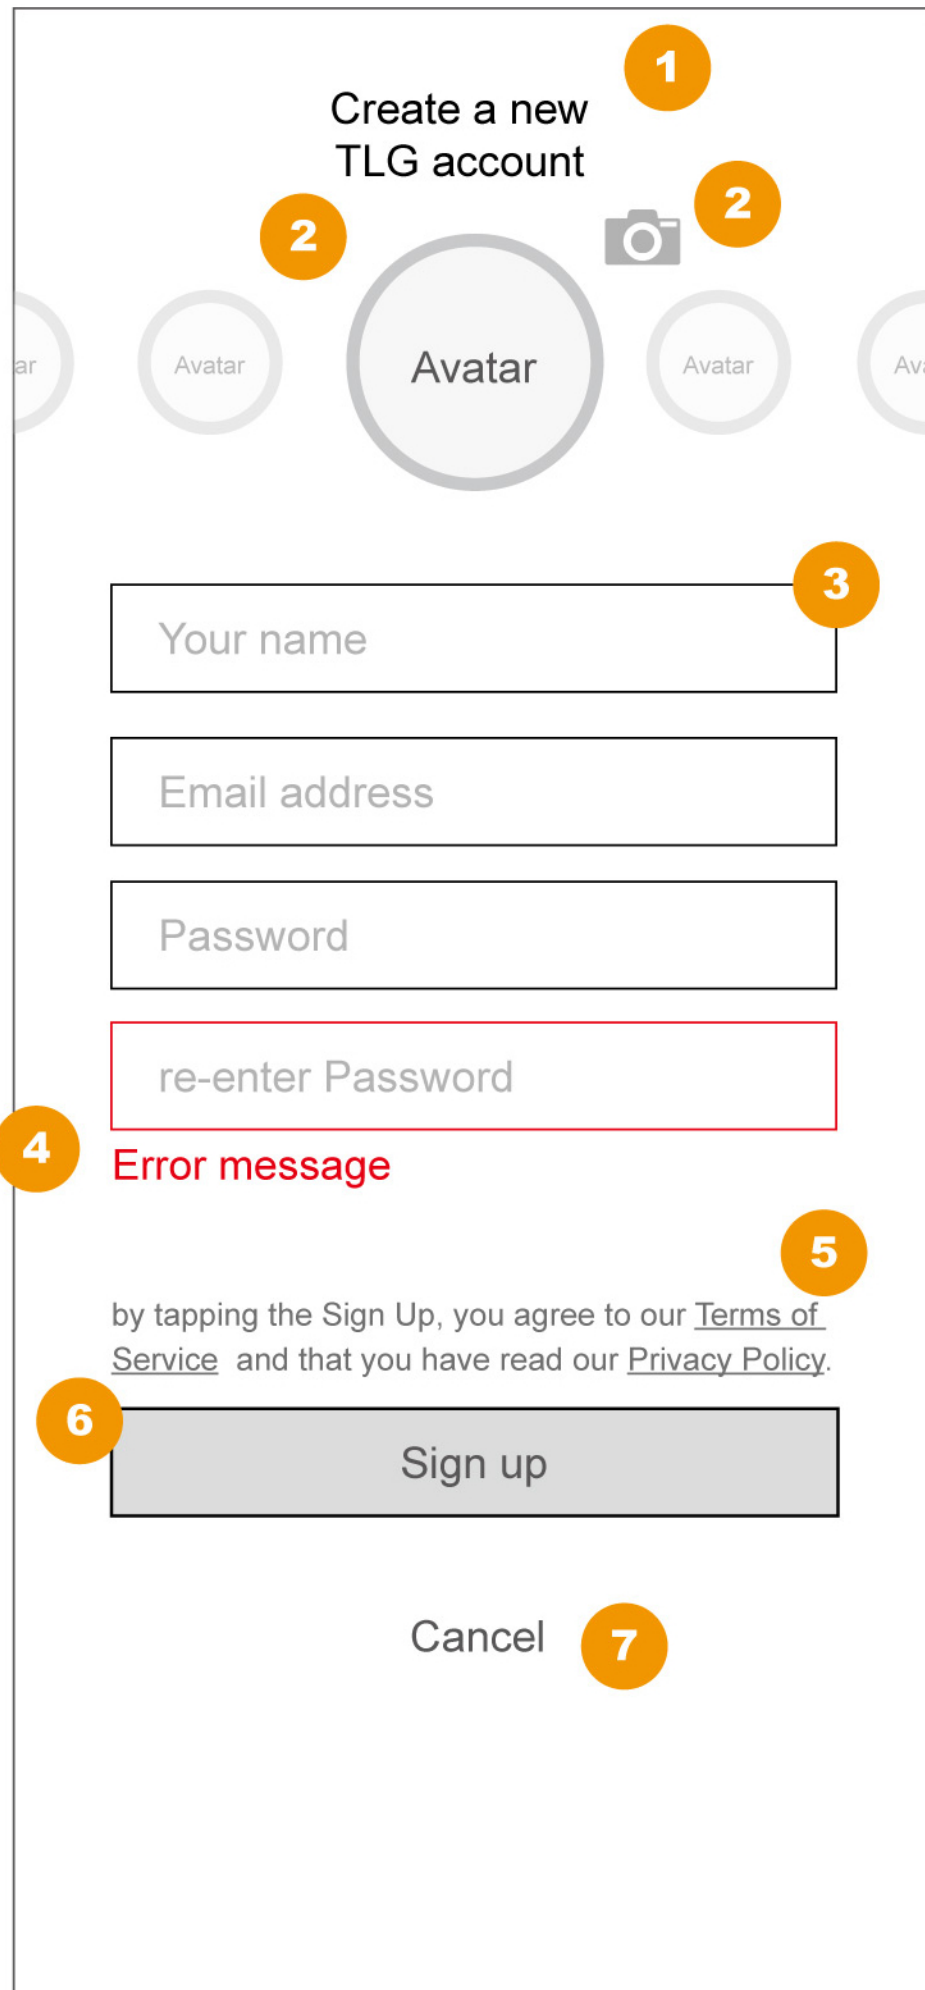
1

Create a new TLG account

2

2

ar Avatar Avatar Avatar Ava

3

Your name

Email address

Password

re-enter Password

4

Error message

5

by tapping the Sign Up, you agree to our Terms of Service and that you have read our Privacy Policy.

6

Sign up

Cancel

7